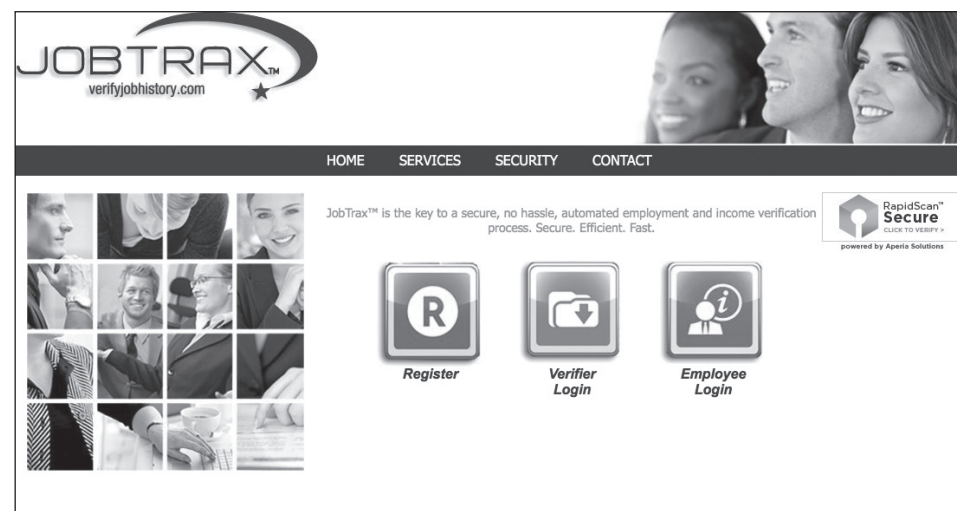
JOBTRAX™
verifyjobhistory.com

HOME SERVICES SECURITY CONTACT

JobTrax™ is the key to a secure, no hassle, automated employment and income verification process. Secure. Efficient. Fast.

RapidScan™ Secure CLICK TO VERIFY »
powered by Aperia Solutions

R

Register

Verifier Login

Employee Login